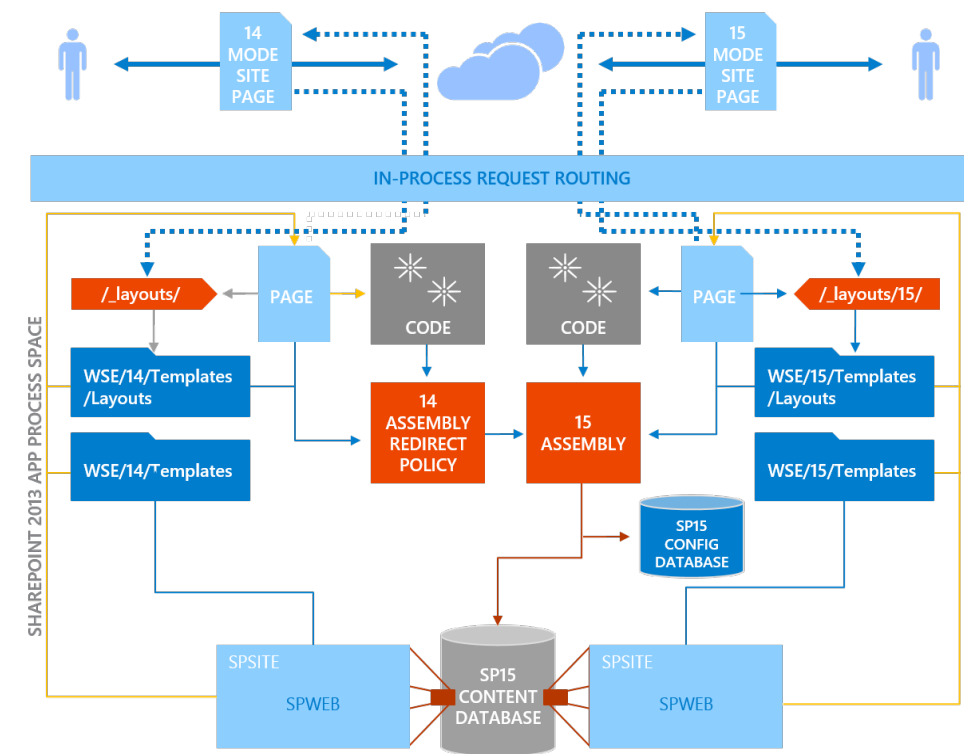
14 MODE SITE PAGE

15 MODE SITE PAGE

IN-PROCESS REQUEST ROUTING

SHAREPOINT 2013 APP PROCESS SPACE

/_layouts/

PAGE

CODE

CODE

PAGE

/_layouts/15/

WSE/14/Templates /Layouts

14 ASSEMBLY REDIRECT POLICY

15 ASSEMBLY

WSE/15/Templates /Layouts

WSE/14/Templates

WSE/15/Templates

SP15 CONFIG DATABASE

SPSITE

SPWEB

SP15 CONTENT DATABASE

SPSITE

SPWEB